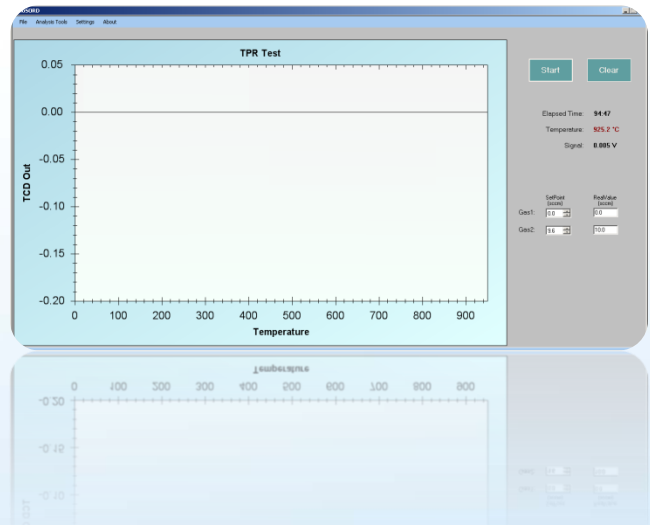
File Analysis Tools Settings About

TPR Test

0.05
0.00
-0.05
-0.10
-0.15
-0.20

TCD Out

0 100 200 300 400 500 600 700 800 900

Temperature

Start

Clear

Elapsed Time: 94:47

Temperature: 925.2 °C

Signal: 0.005 V

SetPoint (sccm)

RealValue (sccm)

Gas1: 0.0 0.0

Gas2: 9.6 10.0